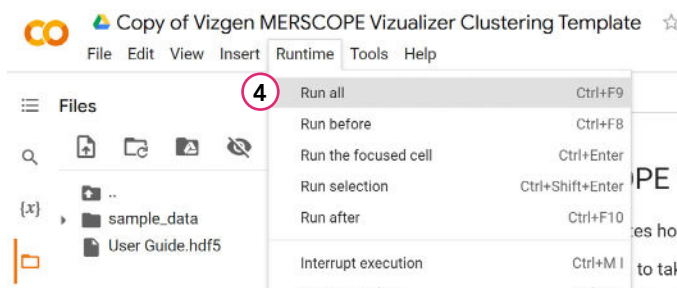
CO Copy of Vizgen MERSCOPE Vizualizer Clustering Template

File Edit View Insert Runtime Tools Help

Files

..
sample_data
User Guide.hdf5

4

| | |
|---|---|
| Run all | Ctrl+F9 |
| Run before | Ctrl+F8 |
| Run the focused cell | Ctrl+Enter |
| Run selection | Ctrl+Shift+Enter |
| Run after | Ctrl+F10 |
| Interrupt execution | Ctrl+M I |

PE
tes ho
to tak